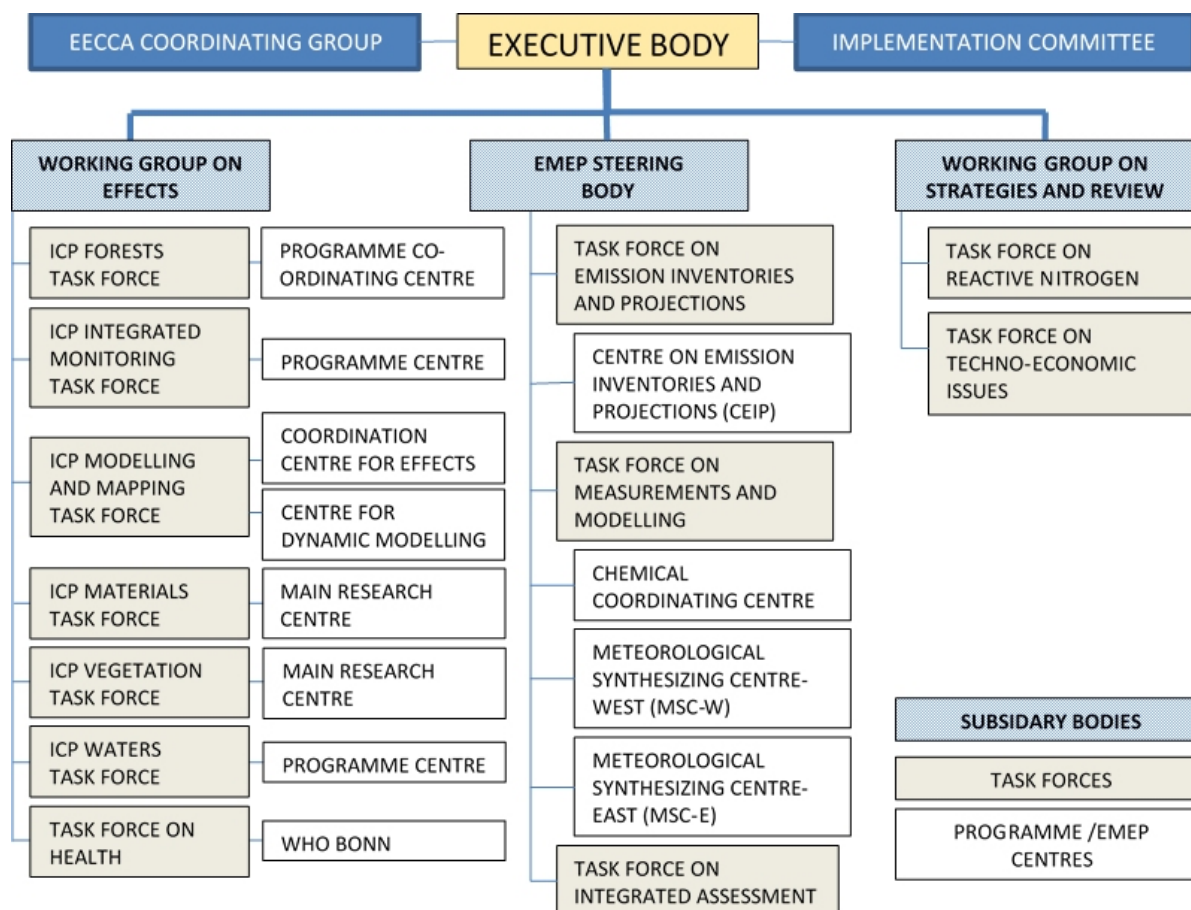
EECCA COORDINATING GROUP

EXECUTIVE BODY

IMPLEMENTATION COMMITTEE

WORKING GROUP ON EFFECTS

ICP FORESTS TASK FORCE

PROGRAMME CO-ORDINATING CENTRE

ICP INTEGRATED MONITORING TASK FORCE

PROGRAMME CENTRE

ICP MODELLING AND MAPPING TASK FORCE

COORDINATION CENTRE FOR EFFECTS

CENTRE FOR DYNAMIC MODELLING

ICP MATERIALS TASK FORCE

MAIN RESEARCH CENTRE

ICP VEGETATION TASK FORCE

MAIN RESEARCH CENTRE

ICP WATERS TASK FORCE

PROGRAMME CENTRE

TASK FORCE ON HEALTH

WHO BONN

EMEP STEERING BODY

TASK FORCE ON EMISSION INVENTORIES AND PROJECTIONS

CENTRE ON EMISSION INVENTORIES AND PROJECTIONS (CEIP)

TASK FORCE ON MEASUREMENTS AND MODELLING

CHEMICAL COORDINATING CENTRE

METEOROLOGICAL SYNTHESIZING CENTRE-WEST (MSC-W)

METEOROLOGICAL SYNTHESIZING CENTRE-EAST (MSC-E)

TASK FORCE ON INTEGRATED ASSESSMENT

WORKING GROUP ON STRATEGIES AND REVIEW

TASK FORCE ON REACTIVE NITROGEN

TASK FORCE ON TECHNO-ECONOMIC ISSUES

SUBSIDARY BODIES

TASK FORCES

PROGRAMME /EMEP CENTRES